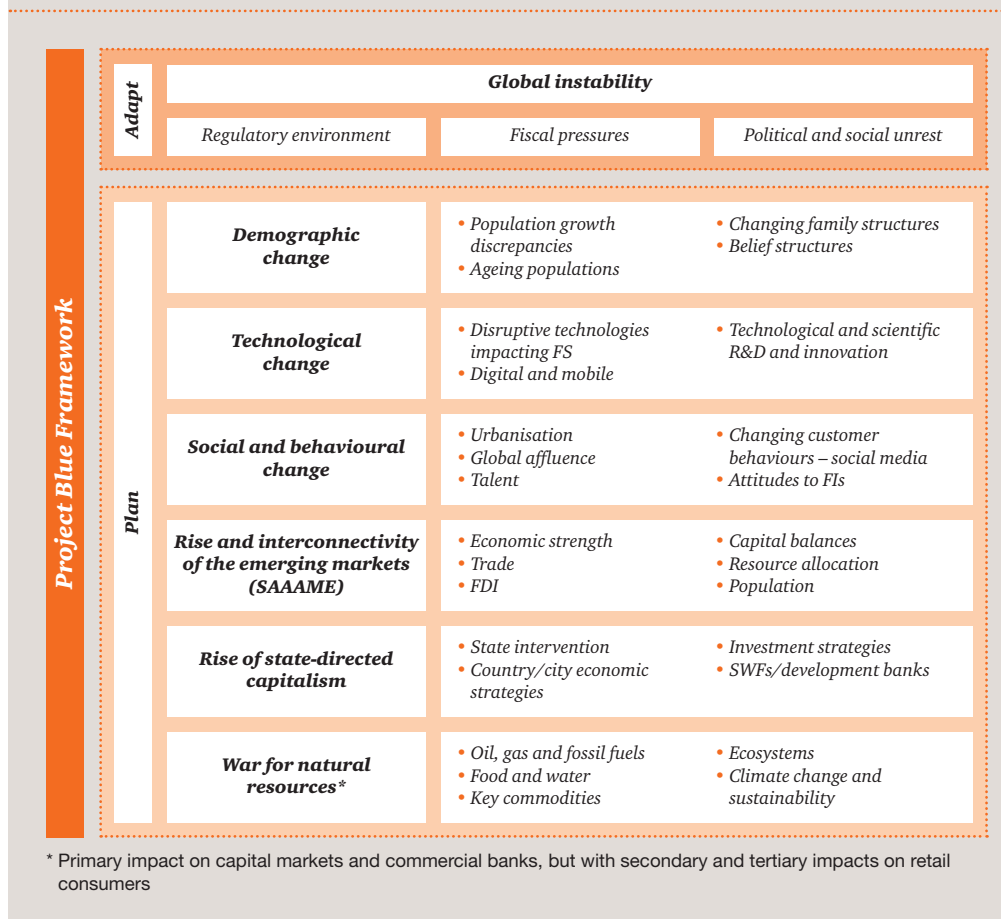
Project Blue Framework

Adapt

Global instability

| Regulatory environment | Fiscal pressures | Political and social unrest |
|---|---|---|

Plan

| | | |
|---|---|---|
| **Demographic change** | • Population growth discrepancies<br>• Ageing populations | • Changing family structures<br>• Belief structures |
| **Technological change** | • Disruptive technologies impacting FS<br>• Digital and mobile | • Technological and scientific R&D and innovation |
| **Social and behavioural change** | • Urbanisation<br>• Global affluence<br>• Talent | • Changing customer behaviours – social media<br>• Attitudes to FIs |
| **Rise and interconnectivity of the emerging markets (SAAAME)** | • Economic strength<br>• Trade<br>• FDI | • Capital balances<br>• Resource allocation<br>• Population |
| **Rise of state-directed capitalism** | • State intervention<br>• Country/city economic strategies | • Investment strategies<br>• SWFs/development banks |
| **War for natural resources*** | • Oil, gas and fossil fuels<br>• Food and water<br>• Key commodities | • Ecosystems<br>• Climate change and sustainability |

* Primary impact on capital markets and commercial banks, but with secondary and tertiary impacts on retail consumers